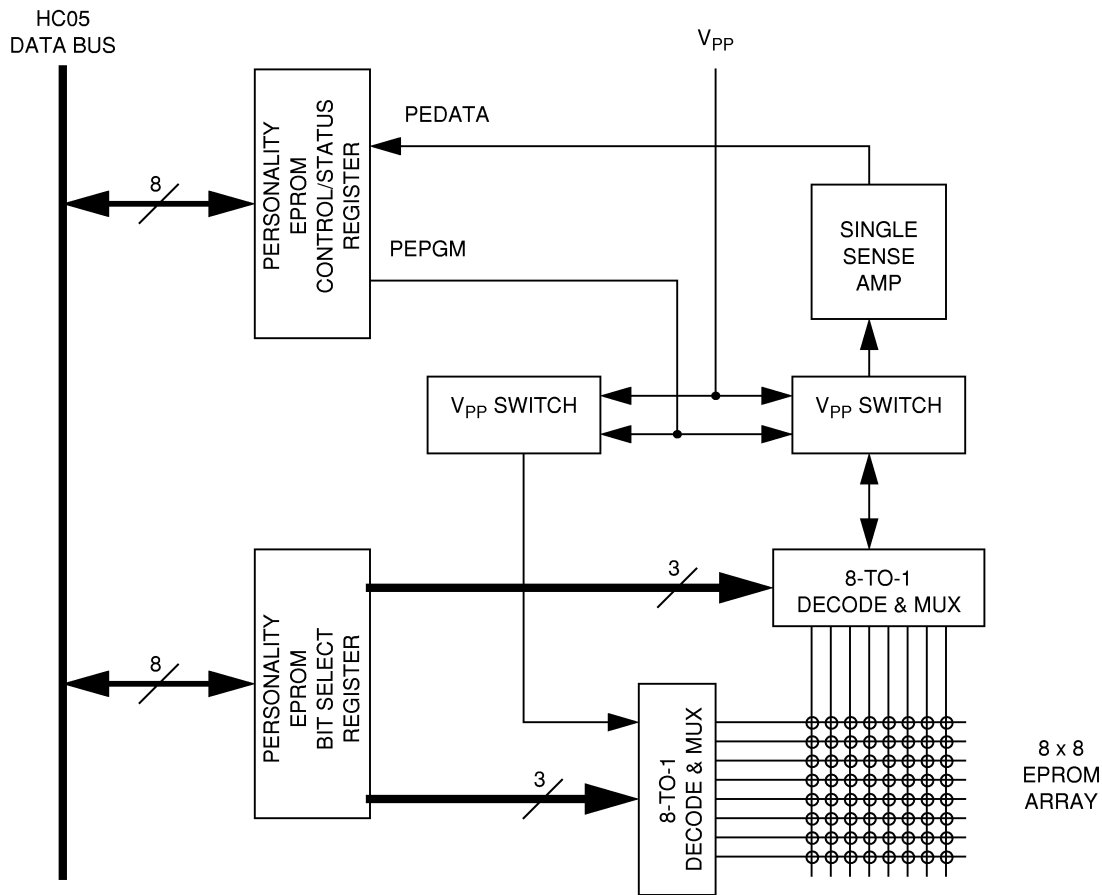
HC05
DATA BUS

$V_{PP}$

PEDATA

PERSONALITY
EPROM
CONTROL/STATUS
REGISTER

8

PEPGM

SINGLE
SENSE
AMP

$V_{PP}$ SWITCH

$V_{PP}$ SWITCH

3

8-TO-1
DECODE & MUX

8

PERSONALITY
EPROM
BIT SELECT
REGISTER

8-TO-1
DECODE & MUX

3

8 x 8
EPROM
ARRAY